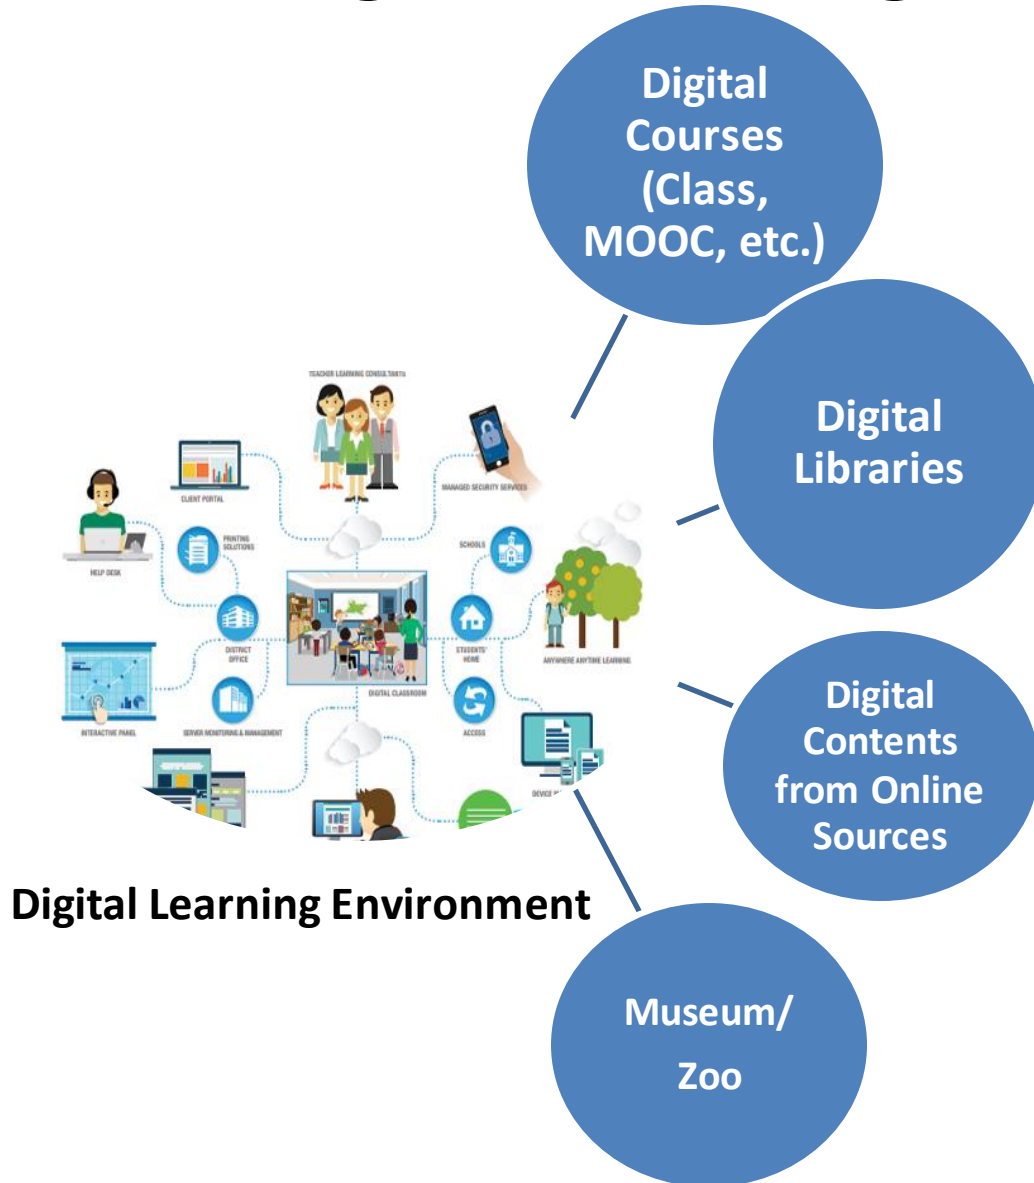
Digital Courses (Class, MOOC, etc.)

Digital Libraries

Digital Contents from Online Sources

Museum/ Zoo

TEACHER LEARNING CONSULTANTS

CLIENT PORTAL

MANAGED SECURITY SERVICES

HELP DESK

PRINTING SOLUTIONS

SCHOOLS

DISTRICT OFFICE

STUDENTS' HOME

ANYWHERE ANYTIME LEARNING

DIGITAL CLASSROOM

INTERACTIVE PANEL

SERVER MONITORING & MANAGEMENT

ACCESS

DEVICE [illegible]

Digital Learning Environment